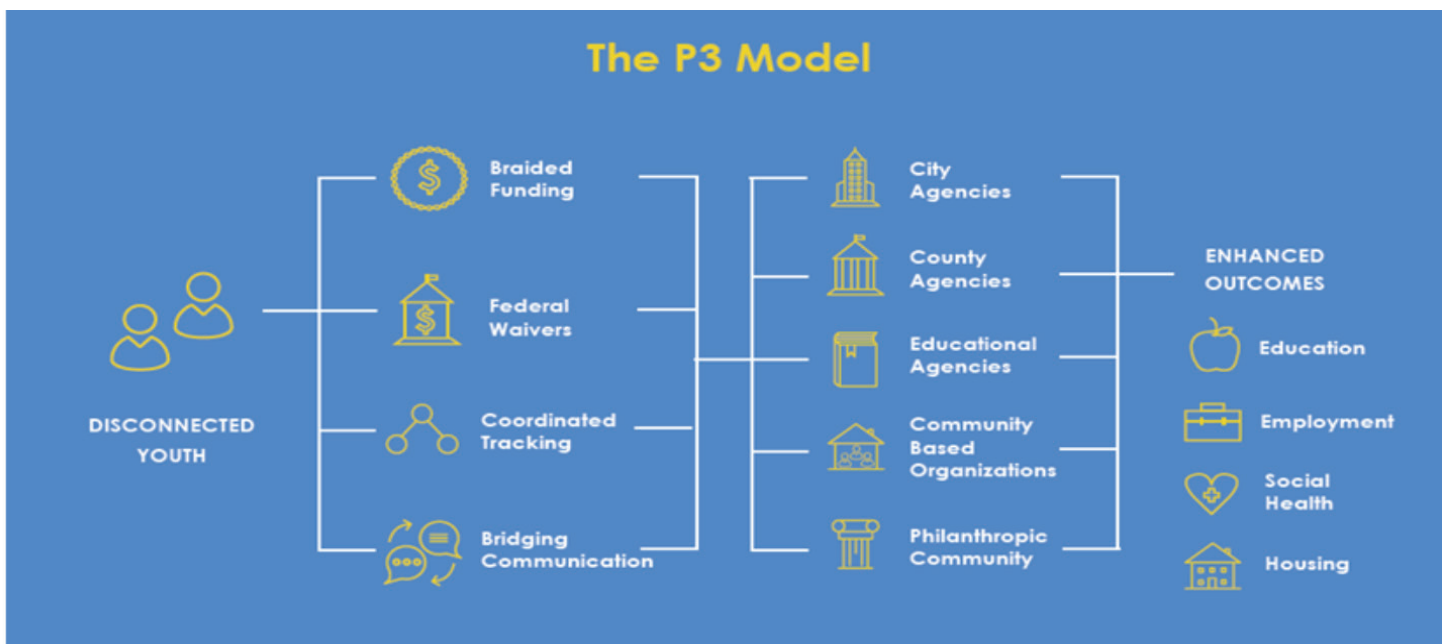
The P3 Model

DISCONNECTED YOUTH

Braided Funding

Federal Waivers

Coordinated Tracking

Bridging Communication

City Agencies

County Agencies

Educational Agencies

Community Based Organizations

Philanthropic Community

ENHANCED OUTCOMES

Education

Employment

Social Health

Housing